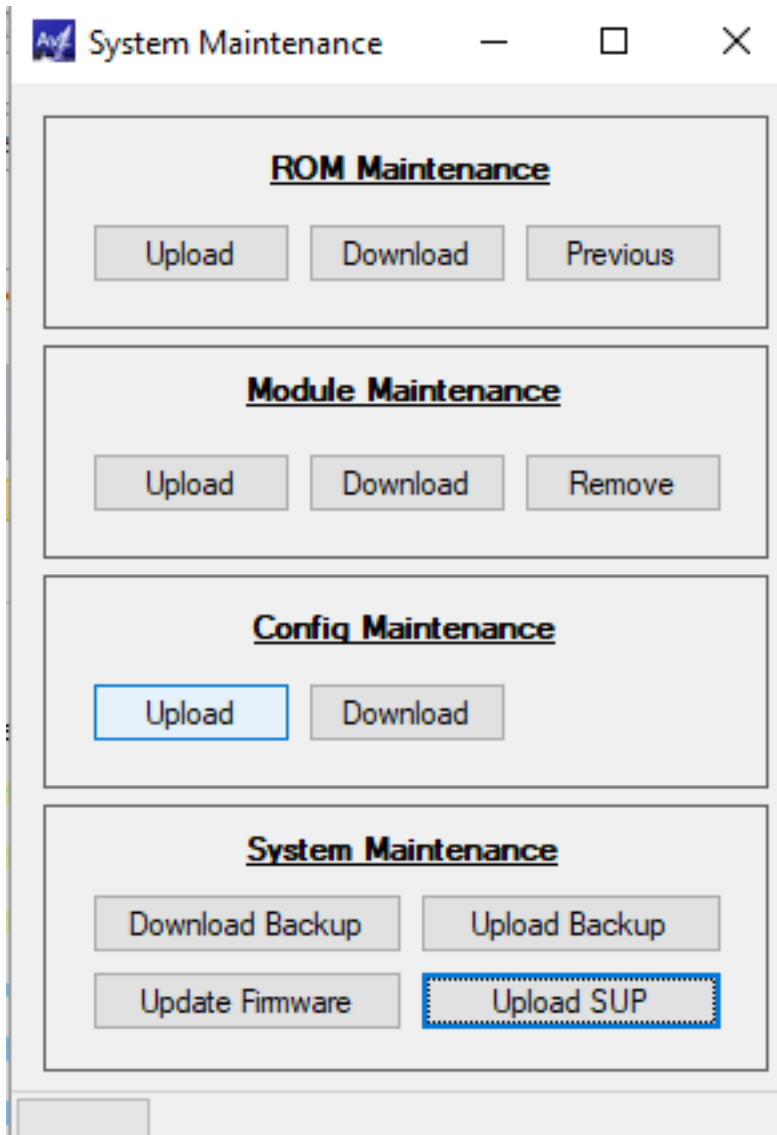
System Maintenance

ROM Maintenance

Upload Download Previous

Module Maintenance

Upload Download Remove

Config Maintenance

Upload Download

System Maintenance

Download Backup Upload Backup

Update Firmware Upload SUP